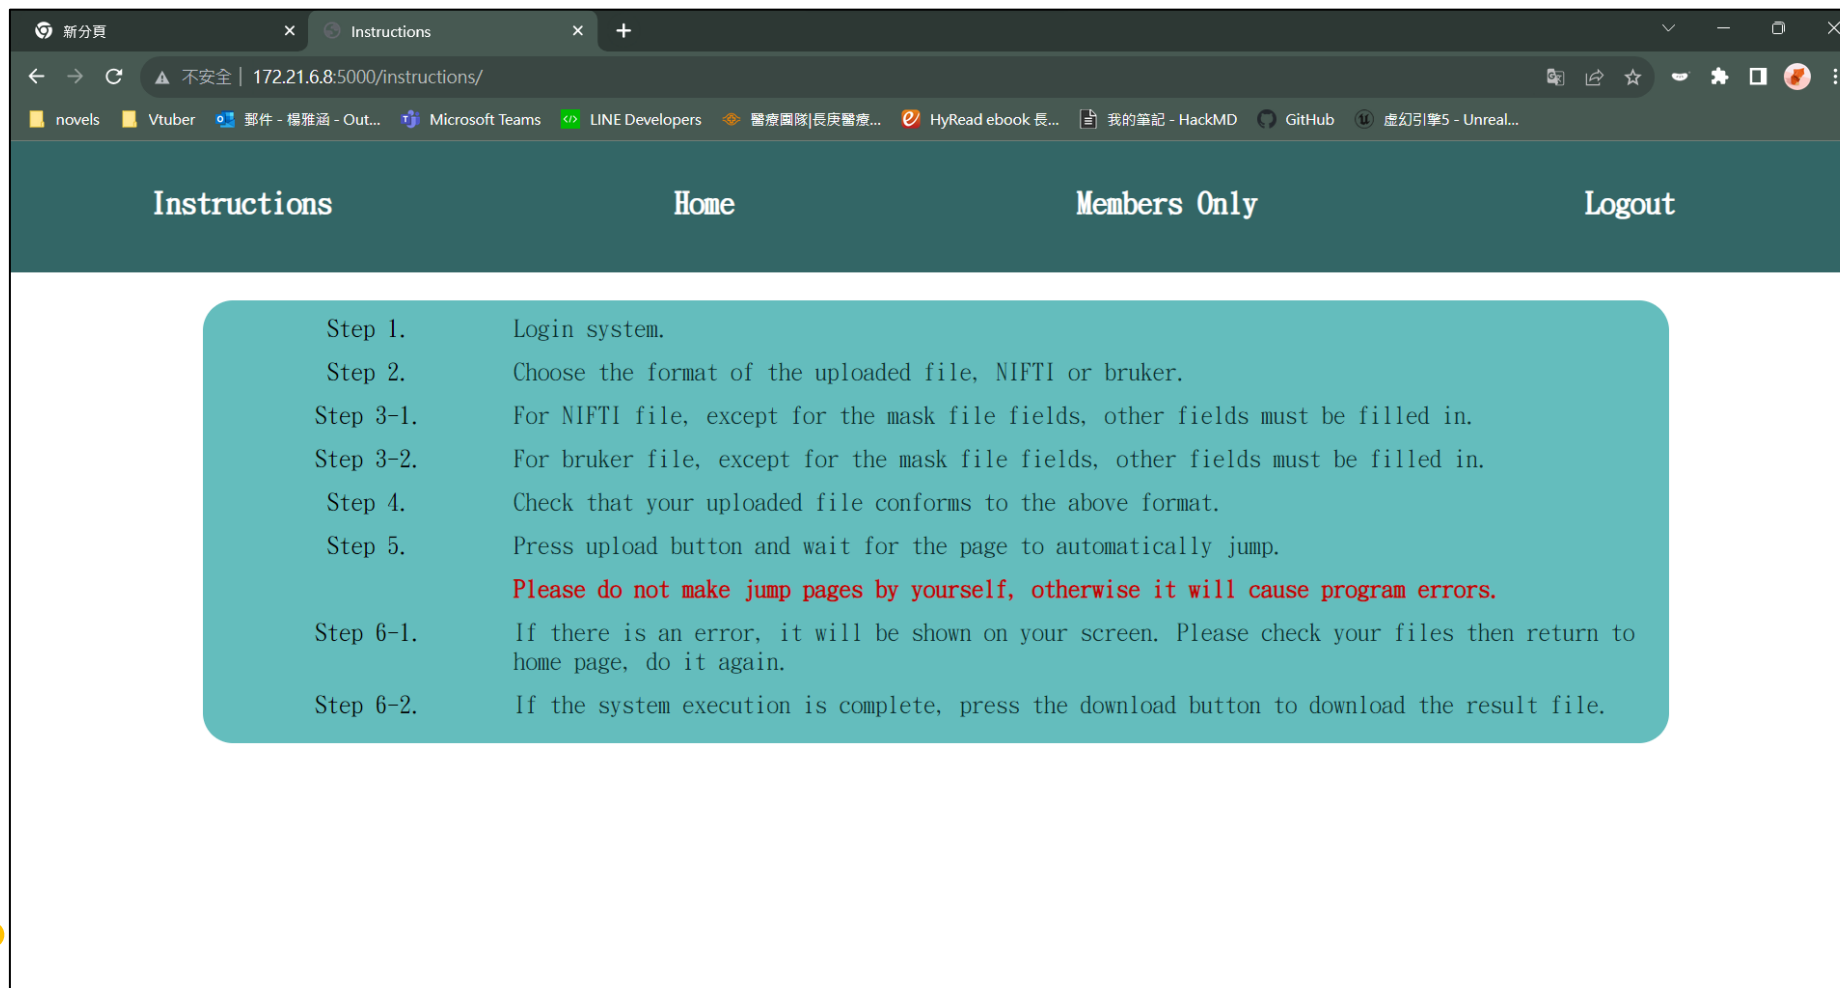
新分頁 ×
Instructions ×
+

不安全 | 172.21.6.8:5000/instructions/

novels Vtuber 郵件 - 楊雅涵 - Out... Microsoft Teams LINE Developers 醫療團隊|長庚醫療... HyRead ebook 長... 我的筆記 - HackMD GitHub 虛幻引擎5 - Unreal...

Instructions Home Members Only Logout

| | |
|---|---|
| Step 1. | Login system. |
| Step 2. | Choose the format of the uploaded file, NIFTI or bruker. |
| Step 3-1. | For NIFTI file, except for the mask file fields, other fields must be filled in. |
| Step 3-2. | For bruker file, except for the mask file fields, other fields must be filled in. |
| Step 4. | Check that your uploaded file conforms to the above format. |
| Step 5. | Press upload button and wait for the page to automatically jump. |
| | Please do not make jump pages by yourself, otherwise it will cause program errors. |
| Step 6-1. | If there is an error, it will be shown on your screen. Please check your files then return to home page, do it again. |
| Step 6-2. | If the system execution is complete, press the download button to download the result file. |